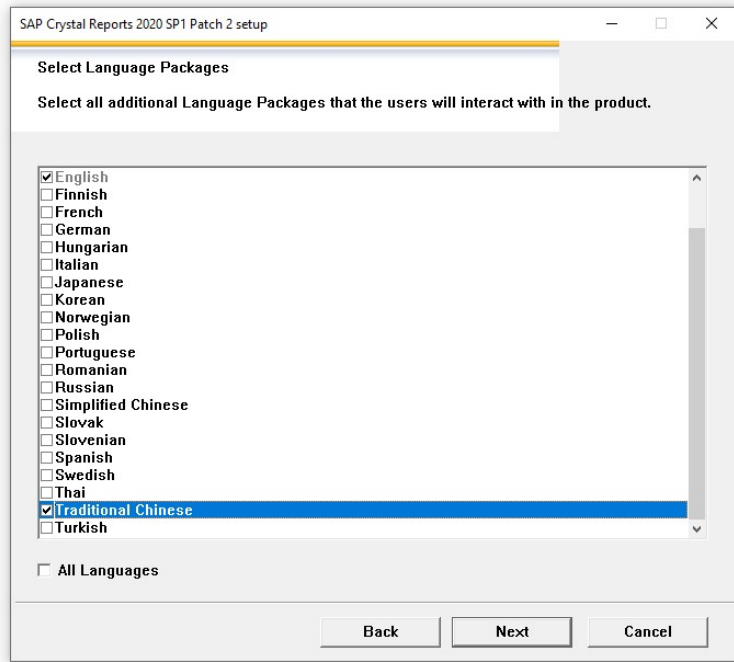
SAP Crystal Reports 2020 SP1 Patch 2 setup

Select Language Packages

Select all additional Language Packages that the users will interact with in the product.

☑ English
☐ Finnish
☐ French
☐ German
☐ Hungarian
☐ Italian
☐ Japanese
☐ Korean
☐ Norwegian
☐ Polish
☐ Portuguese
☐ Romanian
☐ Russian
☐ Simplified Chinese
☐ Slovak
☐ Slovenian
☐ Spanish
☐ Swedish
☐ Thai
☑ Traditional Chinese
☐ Turkish

☐ All Languages

Back
Next
Cancel